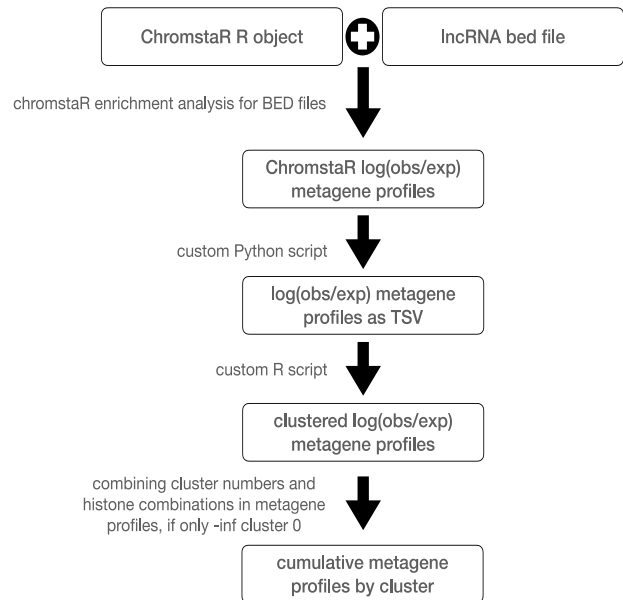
ChromstaR R object

lncRNA bed file

chromstaR enrichment analysis for BED files

ChromstaR log(obs/exp) metagene profiles

custom Python script

log(obs/exp) metagene profiles as TSV

custom R script

clustered log(obs/exp) metagene profiles

combining cluster numbers and histone combinations in metagene profiles, if only -inf cluster 0

cumulative metagene profiles by cluster